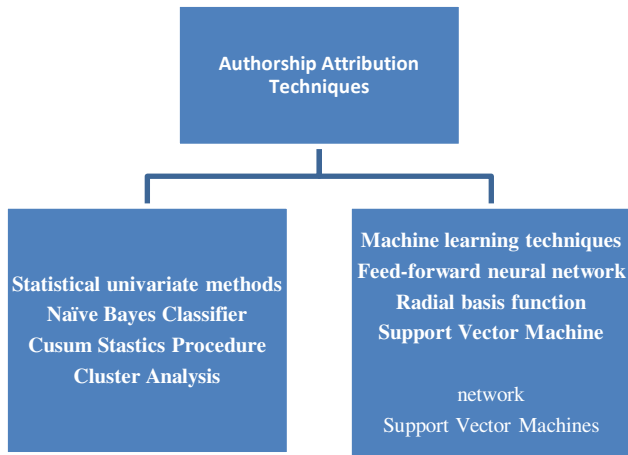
Authorship Attribution Techniques

Statistical univariate methods
Naïve Bayes Classifier
Cusum Stastics Procedure
Cluster Analysis

Machine learning techniques
Feed-forward neural network
Radial basis function
Support Vector Machine

network
Support Vector Machines